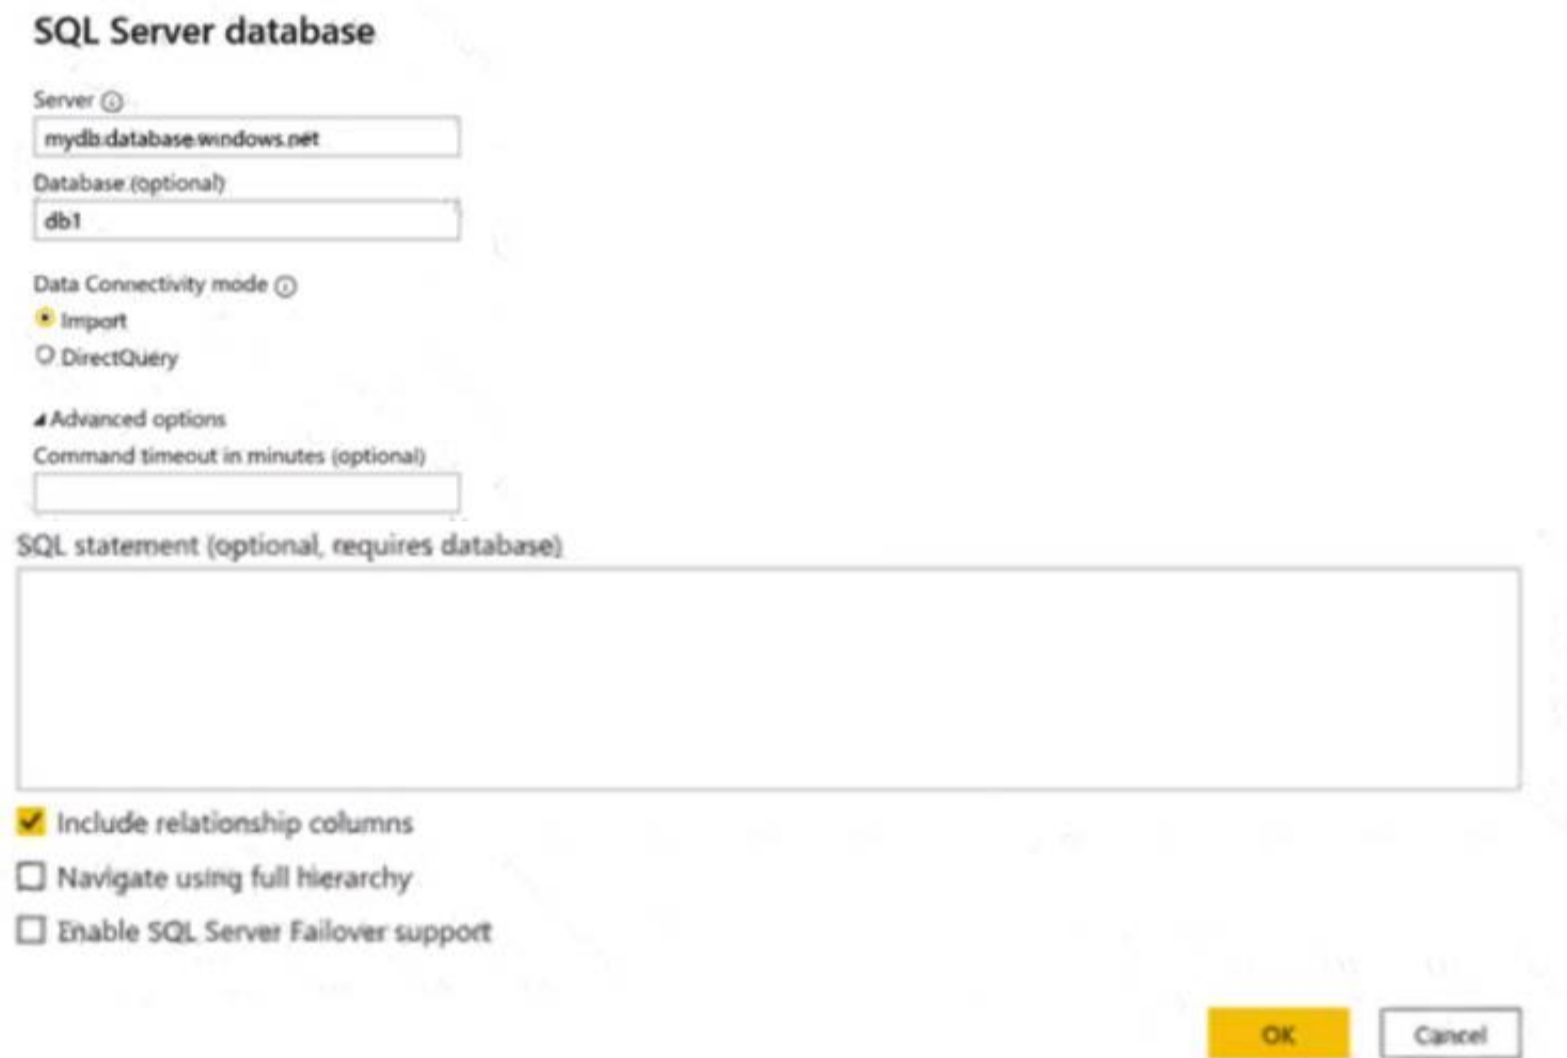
SQL Server database

Server ⓘ

mydb.database.windows.net

Database (optional)

db1

Data Connectivity mode ⓘ

Import

DirectQuery

◢ Advanced options

Command timeout in minutes (optional)

SQL statement (optional, requires database)

Include relationship columns

Navigate using full hierarchy

Enable SQL Server Failover support

OK

Cancel